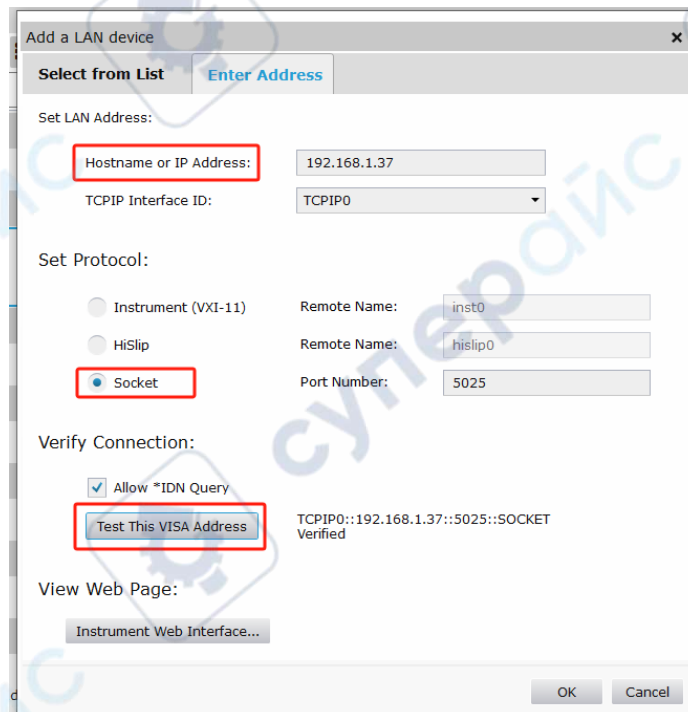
Add a LAN device ×

Select from List | Enter Address

Set LAN Address:

Hostname or IP Address: 192.168.1.37

TCPIP Interface ID: TCPIP0

Set Protocol:

Instrument (VXI-11) Remote Name: inst0

HiSlip Remote Name: hislip0

Socket Port Number: 5025

Verify Connection:

Allow *IDN Query

Test This VISA Address

TCPIP0::192.168.1.37::5025::SOCKET Verified

View Web Page:

Instrument Web Interface...

OK Cancel

суперайс